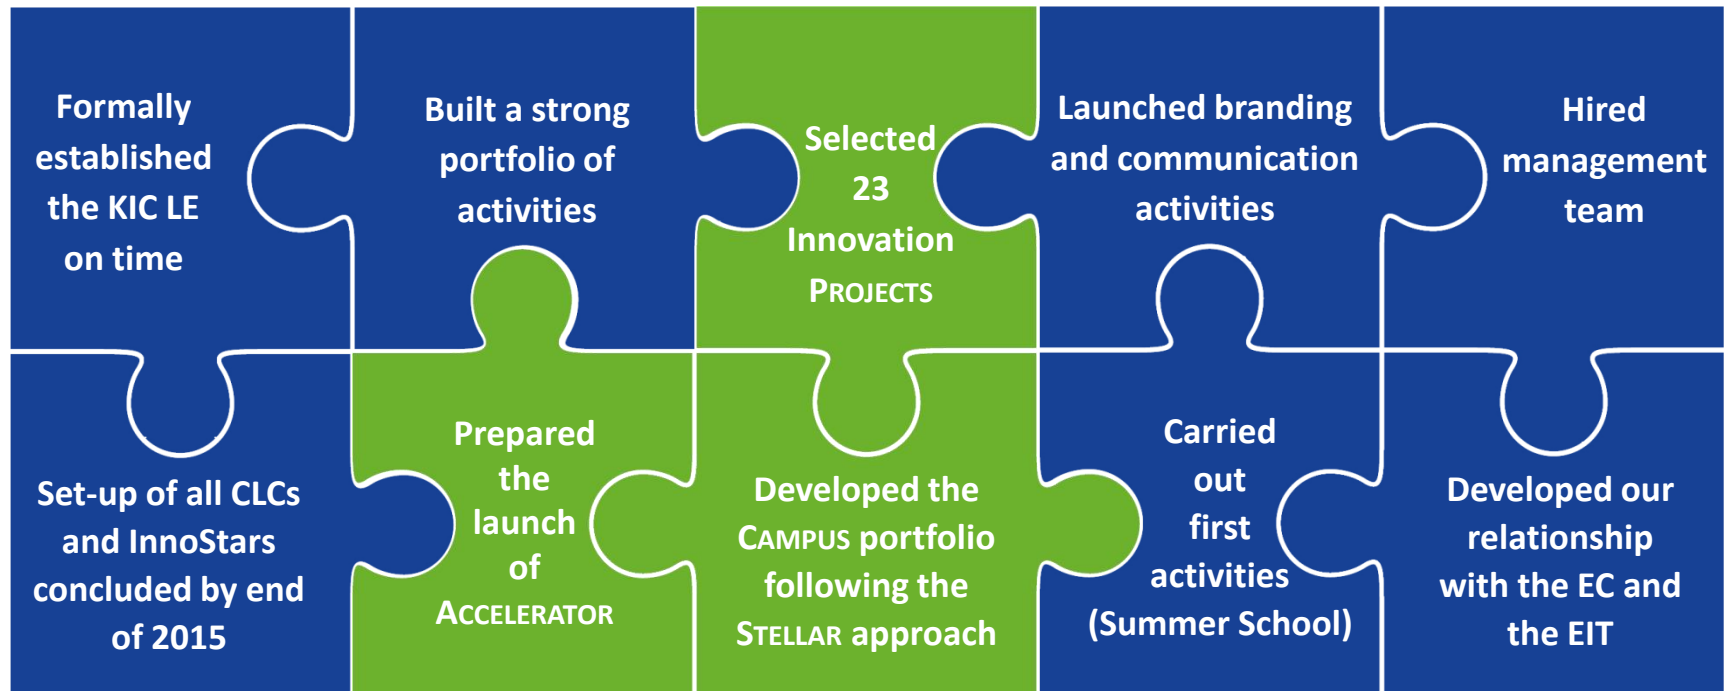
Formally established the KIC LE on time

Built a strong portfolio of activities

Selected 23 Innovation PROJECTS

Launched branding and communication activities

Hired management team

Set-up of all CLCs and InnoStars concluded by end of 2015

Prepared the launch of ACCELERATOR

Developed the CAMPUS portfolio following the STELLAR approach

Carried out first activities (Summer School)

Developed our relationship with the EC and the EIT